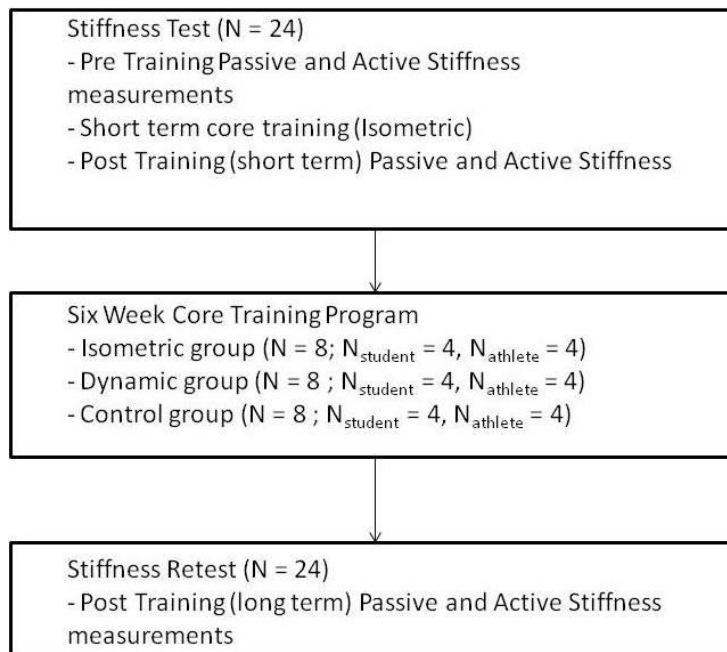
Stiffness Test (N = 24)
- Pre Training Passive and Active Stiffness measurements
- Short term core training (Isometric)
- Post Training (short term) Passive and Active Stiffness

Six Week Core Training Program
- Isometric group (N = 8; $N_{student}$ = 4, $N_{athlete}$ = 4)
- Dynamic group (N = 8 ; $N_{student}$ = 4, $N_{athlete}$ = 4)
- Control group (N = 8 ; $N_{student}$ = 4, $N_{athlete}$ = 4)

Stiffness Retest (N = 24)
- Post Training (long term) Passive and Active Stiffness measurements